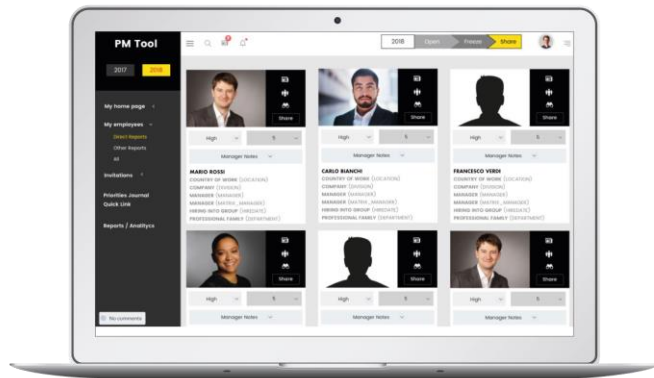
PM Tool

2017 2018

My home page

My employees

Direct Reports

Other Reports

All

Invitations

Priorities Journal

Quick Link

Reports / Analytics

No comments

2018 Open Freeze Share

Share

High 5

Manager Notes

MARIO ROSSI

COUNTRY OF WORK (LOCATION)

COMPANY (DIVISION)

MANAGER (MANAGER)

MANAGER (MATRIX_MANAGER)

HIRING INTO GROUP (HIREDATE)

PROFESSIONAL FAMILY (DEPARTMENT)

Share

High 5

Manager Notes

CARLO BIANCHI

COUNTRY OF WORK (LOCATION)

COMPANY (DIVISION)

MANAGER (MANAGER)

MANAGER (MATRIX_MANAGER)

HIRING INTO GROUP (HIREDATE)

PROFESSIONAL FAMILY (DEPARTMENT)

Share

High 5

Manager Notes

FRANCESCO VERDI

COUNTRY OF WORK (LOCATION)

COMPANY (DIVISION)

MANAGER (MANAGER)

MANAGER (MATRIX_MANAGER)

HIRING INTO GROUP (HIREDATE)

PROFESSIONAL FAMILY (DEPARTMENT)

Share

High 5

Manager Notes

Share

High 5

Manager Notes

Share

High 5

Manager Notes